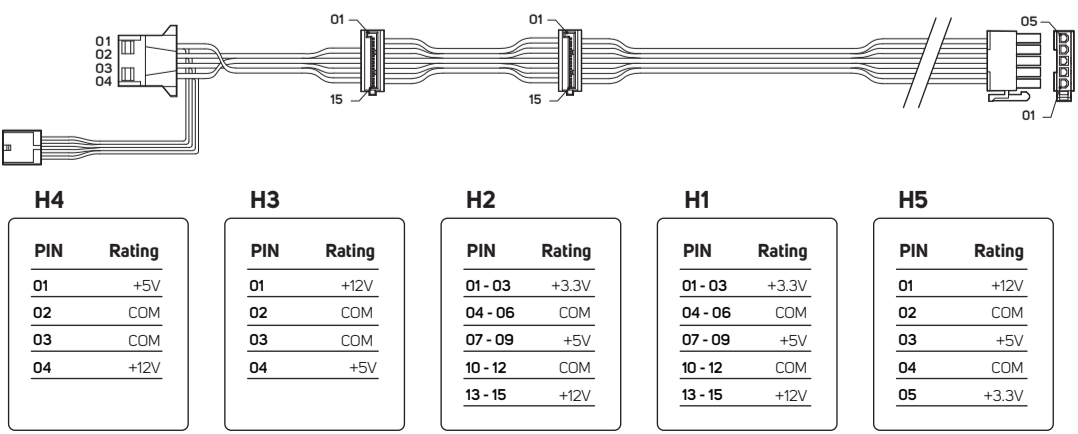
01
02
03
04

01

15

01

15

05

01

H4

| PIN | Rating |
|---|---|
| 01 | +5V |
| 02 | COM |
| 03 | COM |
| 04 | +12V |

H3

| PIN | Rating |
|---|---|
| 01 | +12V |
| 02 | COM |
| 03 | COM |
| 04 | +5V |

H2

| PIN | Rating |
|---|---|
| 01 - 03 | +3.3V |
| 04 - 06 | COM |
| 07 - 09 | +5V |
| 10 - 12 | COM |
| 13 - 15 | +12V |

H1

| PIN | Rating |
|---|---|
| 01 - 03 | +3.3V |
| 04 - 06 | COM |
| 07 - 09 | +5V |
| 10 - 12 | COM |
| 13 - 15 | +12V |

H5

| PIN | Rating |
|---|---|
| 01 | +12V |
| 02 | COM |
| 03 | +5V |
| 04 | COM |
| 05 | +3.3V |